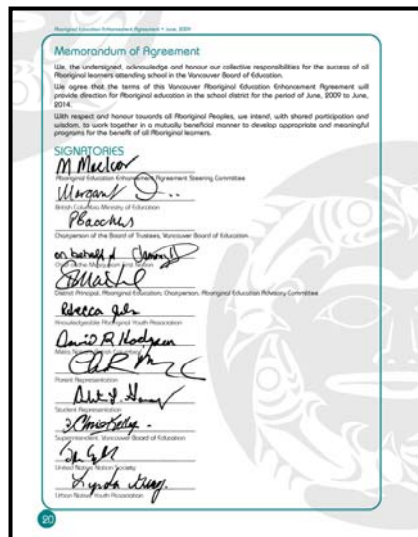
Aboriginal Education Enhancement Agreement • June, 2009

Memorandum of Agreement

We, the undersigned, acknowledge and honour our collective responsibilities for the success of all Aboriginal learners attending school in the Vancouver Board of Education.

We agree that the terms of this Vancouver Aboriginal Education Enhancement Agreement will provide direction for Aboriginal education in the school district for the period of June, 2009 to June, 2014.

With respect and honour towards all Aboriginal Peoples, we intend, with shared participation and wisdom, to work together in a mutually beneficial manner to develop appropriate and meaningful programs for the benefit of all Aboriginal learners.

SIGNATORIES

M Maclean
Aboriginal Education Enhancement Agreement Steering Committee

Morgan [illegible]
British Columbia Ministry of Education

PBacchus
Chairperson of the Board of Trustees, Vancouver Board of Education

on behalf of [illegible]
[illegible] of the Musqueam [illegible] Nation

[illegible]
District Principal, Aboriginal Education; Chairperson, Aboriginal Education Advisory Committee

Rebecca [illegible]
Knowledgeable Aboriginal Youth Association

David R Hodgson
Métis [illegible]

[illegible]
Parent Representation

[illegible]
Student Representation

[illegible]
Superintendent, Vancouver Board of Education

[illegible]
United Native Nations Society

Lynda Gray
Urban Native Youth Association

20